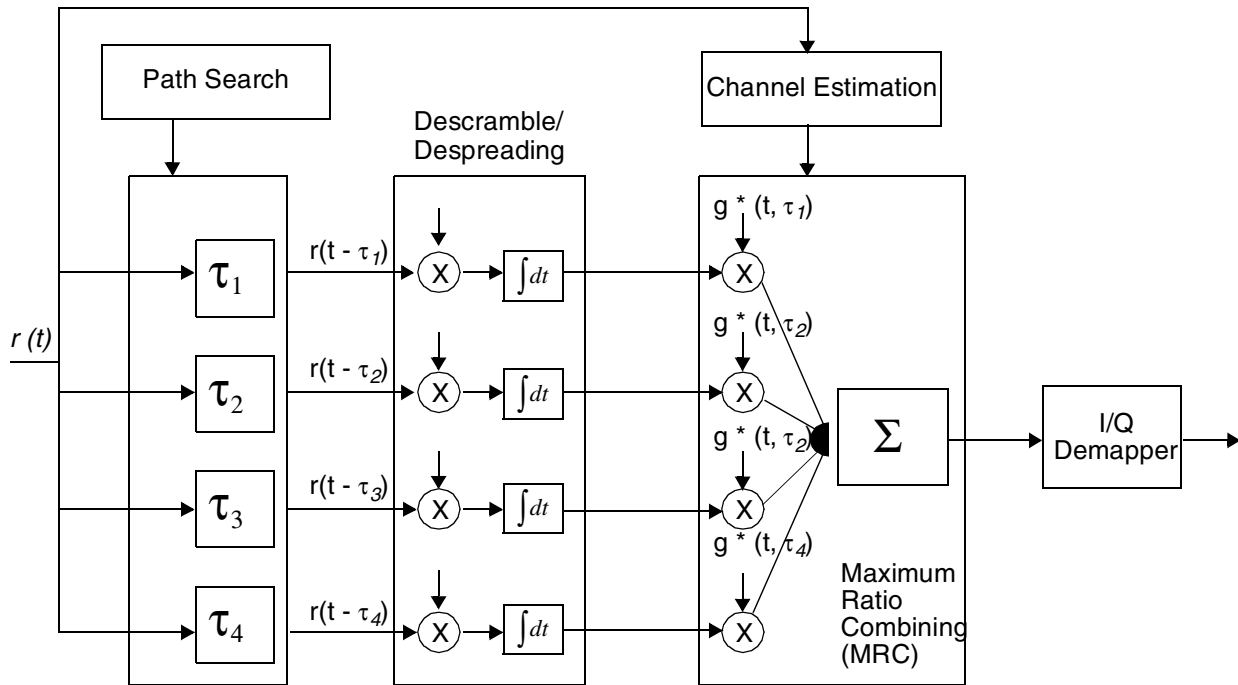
Path Search

Channel Estimation

Descramble/ Despreading

$r(t)$

$\tau_1$

$\tau_2$

$\tau_3$

$\tau_4$

$r(t - \tau_1)$

$r(t - \tau_2)$

$r(t - \tau_3)$

$r(t - \tau_4)$

X

X

X

X

$\int dt$

$\int dt$

$\int dt$

$\int dt$

$g^*(t, \tau_1)$

$g^*(t, \tau_2)$

$g^*(t, \tau_2)$

$g^*(t, \tau_4)$

X

X

X

X

$\Sigma$

Maximum Ratio Combining (MRC)

I/Q Demapper